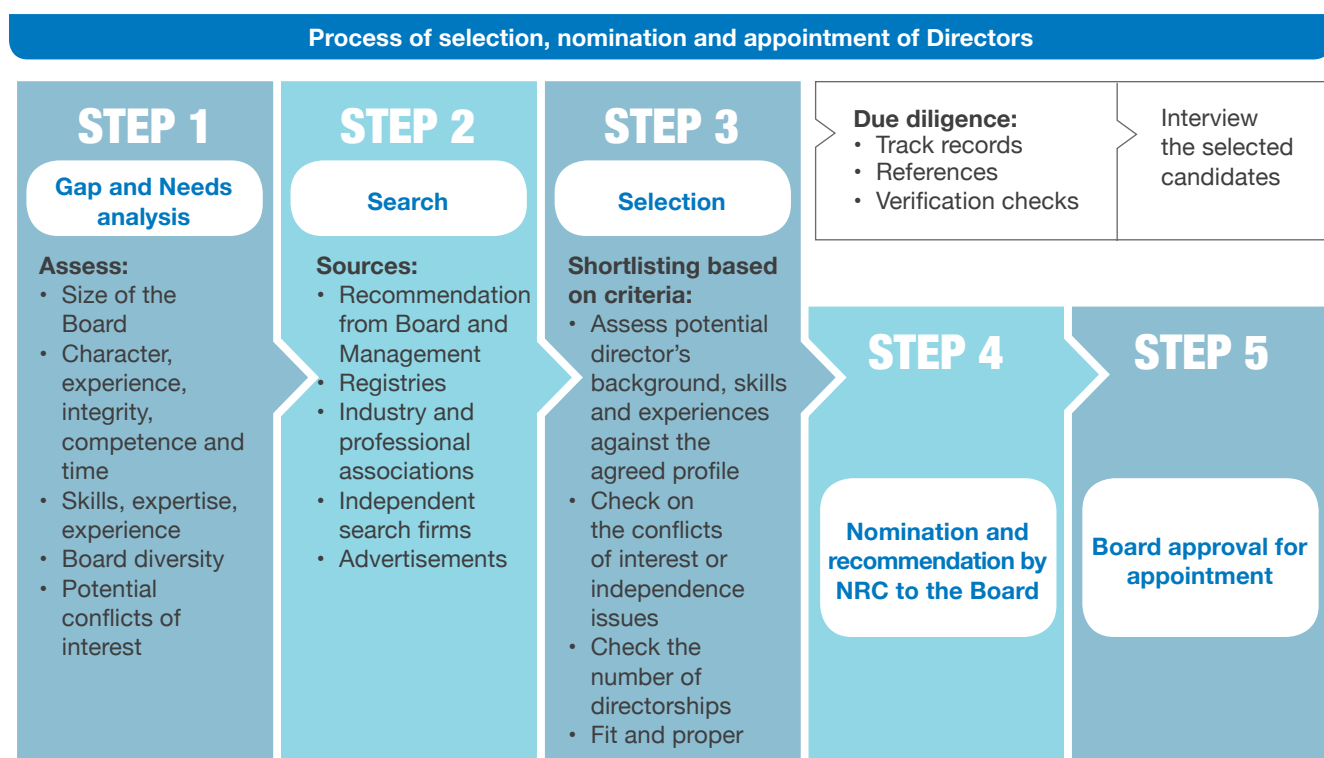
Process of selection, nomination and appointment of Directors

STEP 1

Gap and Needs analysis

Assess:
• Size of the Board
• Character, experience, integrity, competence and time
• Skills, expertise, experience
• Board diversity
• Potential conflicts of interest

STEP 2

Search

Sources:
• Recommendation from Board and Management
• Registries
• Industry and professional associations
• Independent search firms
• Advertisements

STEP 3

Selection

Shortlisting based on criteria:
• Assess potential director's background, skills and experiences against the agreed profile
• Check on the conflicts of interest or independence issues
• Check the number of directorships
• Fit and proper

Due diligence:
• Track records
• References
• Verification checks

Interview the selected candidates

STEP 4

Nomination and recommendation by NRC to the Board

STEP 5

Board approval for appointment